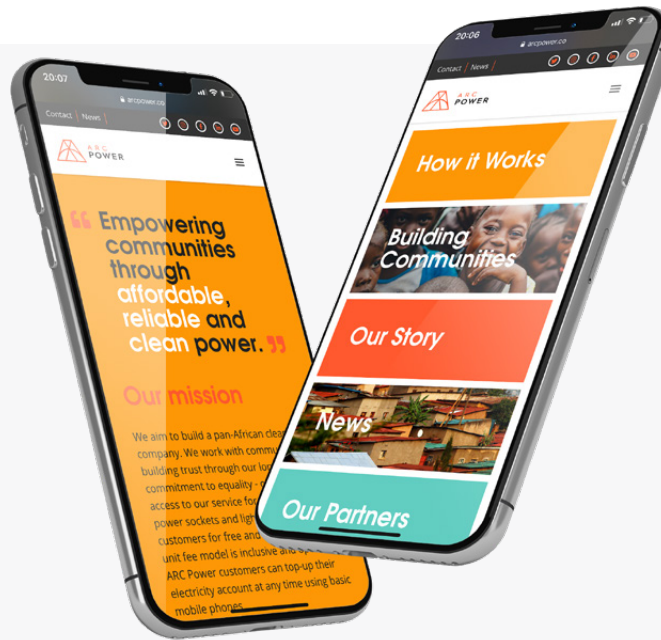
20:07

arcpower.co

Contact | News |

ARC POWER

“ Empowering communities through affordable, reliable and clean power. ”

Our mission

We aim to build a pan-African clea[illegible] company. We work with commu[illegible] building trust through our lo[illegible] commitment to equality - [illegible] access to our service fo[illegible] power sockets and ligh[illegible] customers for free and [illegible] unit fee model is inclusive a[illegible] ARC Power customers can top-up their electricity account at any time using basic mobile phones.

20:06

arcpower.co

Contact | News |

ARC POWER

How it Works

Building Communities

Our Story

News

Our Partners